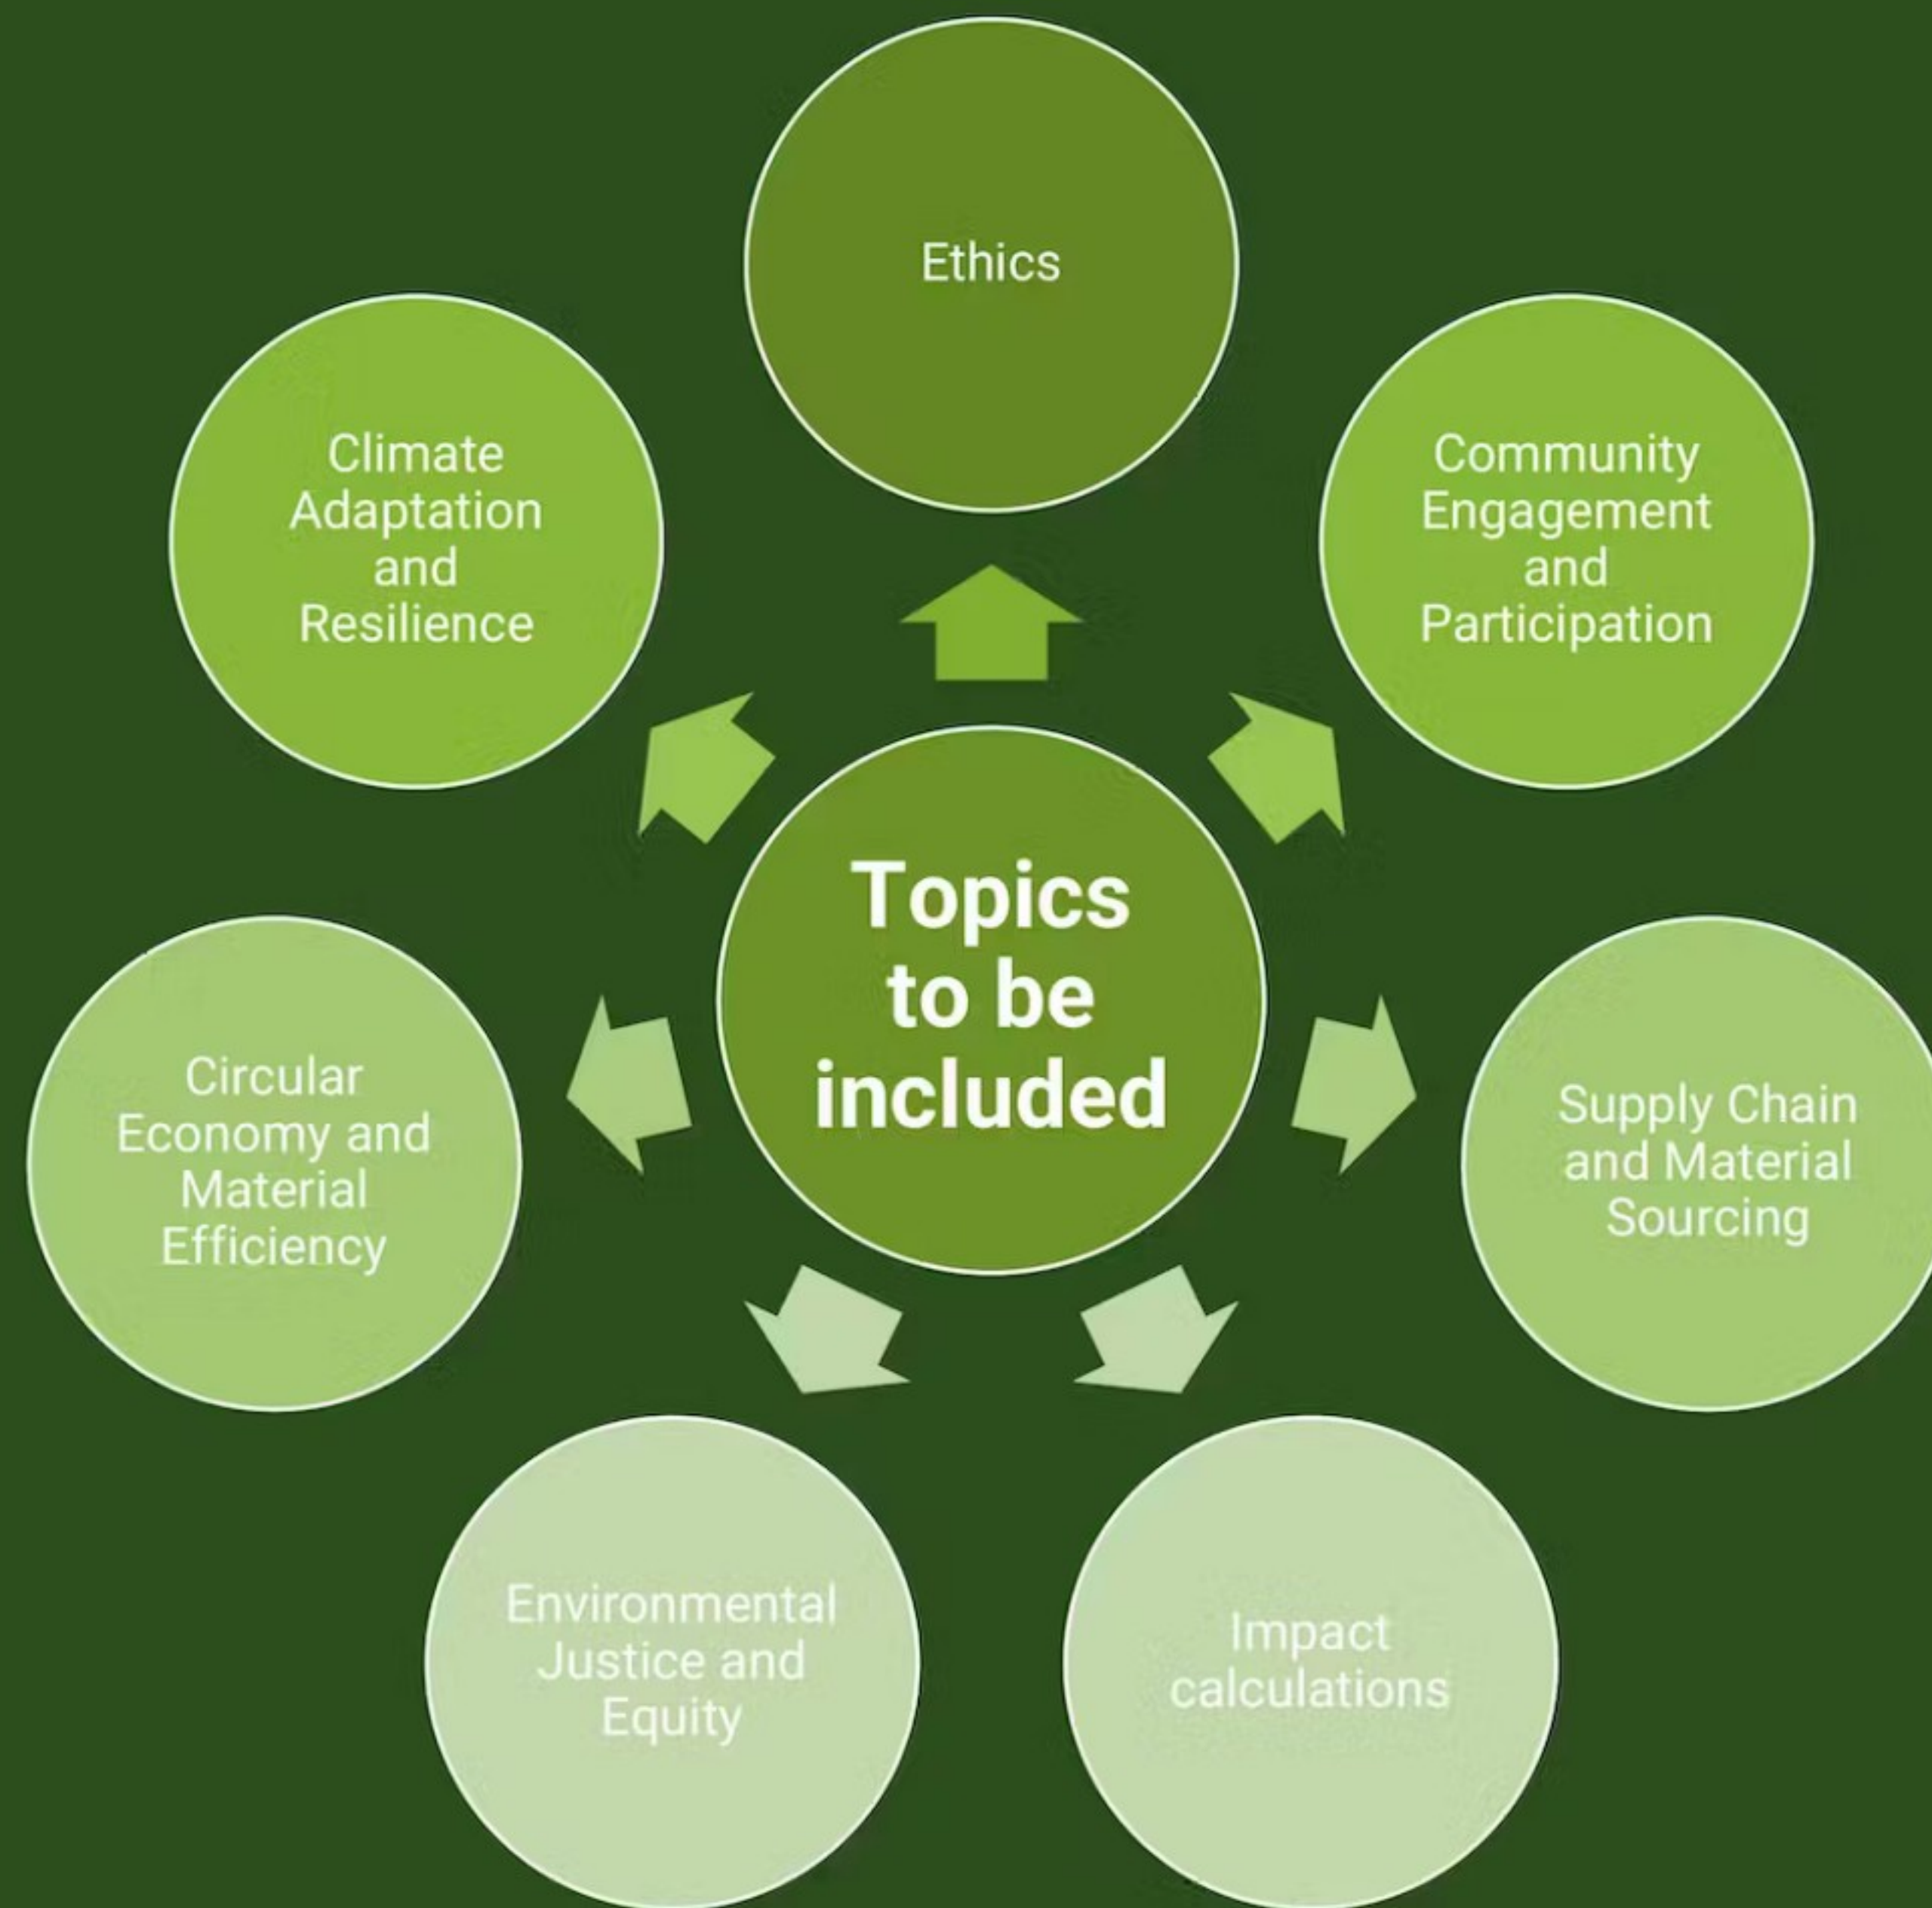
Topics to be included

Ethics

Community Engagement and Participation

Supply Chain and Material Sourcing

Impact calculations

Environmental Justice and Equity

Circular Economy and Material Efficiency

Climate Adaptation and Resilience